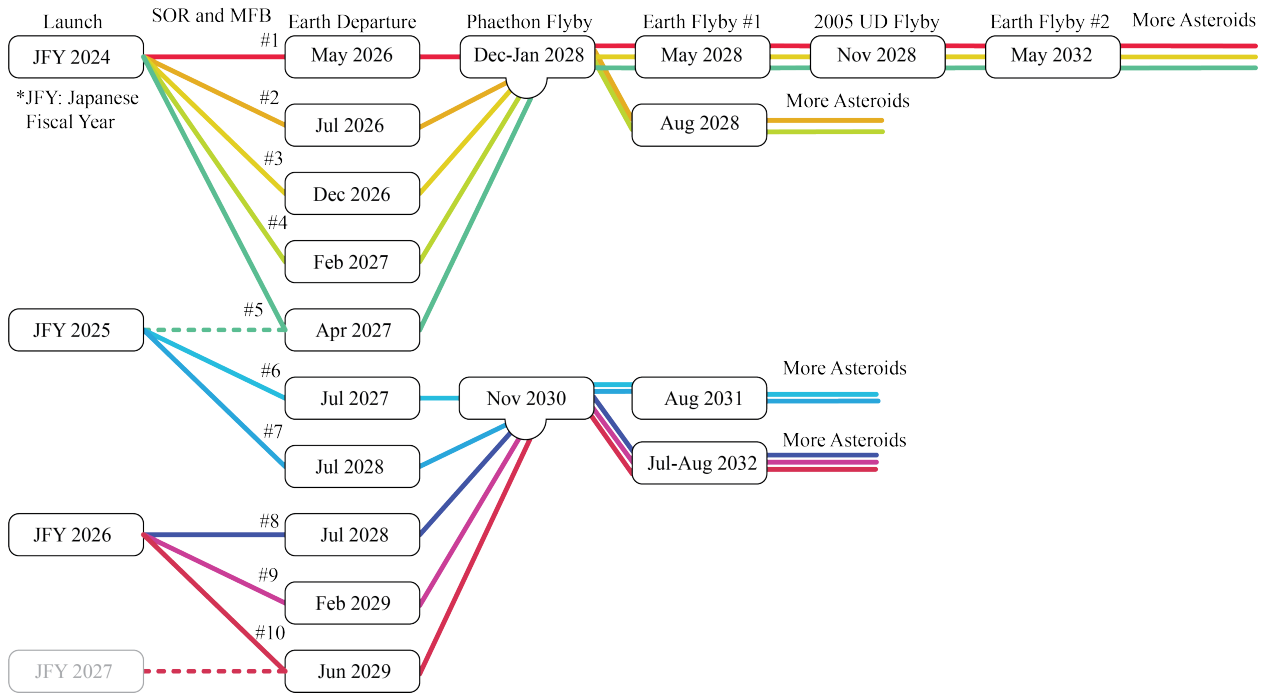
Launch

SOR and MFB

Earth Departure

Phaethon Flyby

Earth Flyby #1

2005 UD Flyby

Earth Flyby #2

More Asteroids

JFY 2024

*JFY: Japanese Fiscal Year

#1

May 2026

Dec-Jan 2028

May 2028

Nov 2028

May 2032

#2

Jul 2026

Aug 2028

More Asteroids

#3

Dec 2026

#4

Feb 2027

JFY 2025

#5

Apr 2027

#6

Jul 2027

Nov 2030

Aug 2031

More Asteroids

#7

Jul 2028

Jul-Aug 2032

More Asteroids

JFY 2026

#8

Jul 2028

#9

Feb 2029

#10

JFY 2027

Jun 2029